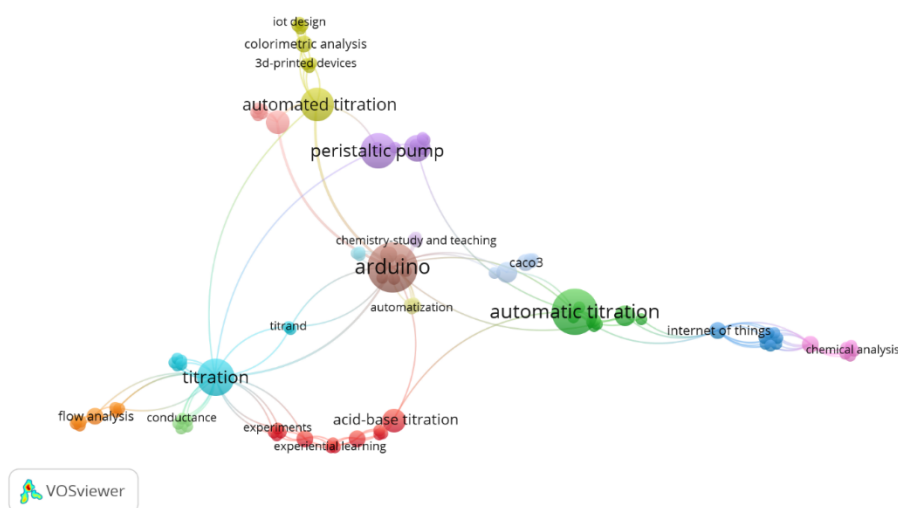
iot design
colorimetric analysis
3d-printed devices
automated titration
peristaltic pump
chemistry study and teaching
arduino
caco3
automatization
automatic titration
titrand
internet of things
chemical analysis
titration
flow analysis
conductance
acid-base titration
experiments
experiential learning
VOSviewer